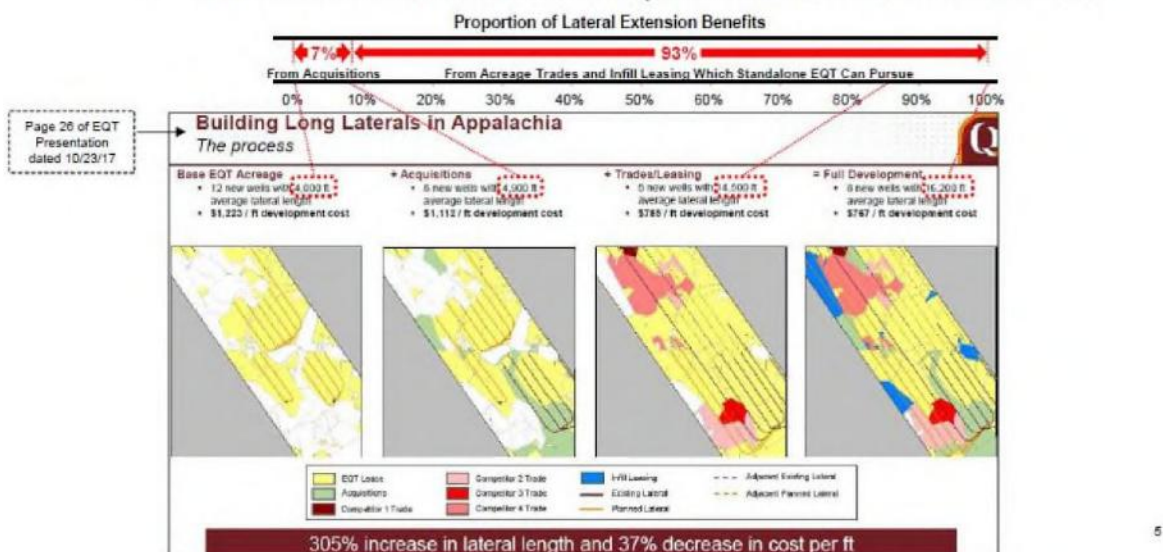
Proportion of Lateral Extension Benefits

7%

93%

From Acquisitions

From Acreage Trades and Infill Leasing Which Standalone EQT Can Pursue

0% 10% 20% 30% 40% 50% 60% 70% 80% 90% 100%

Page 26 of EQT Presentation dated 10/23/17

Building Long Laterals in Appalachia

The process

Base EQT Acreage
• 12 new wells with 4,000 ft average lateral length
• $1,223 / ft development cost

+ Acquisitions
• 8 new wells with 4,900 ft average lateral length
• $1,112 / ft development cost

+ Trades/Leasing
• 5 new wells with 14,500 ft average lateral length
• $785 / ft development cost

= Full Development
• 8 new wells with 16,200 ft average lateral length
• $767 / ft development cost

EQT Lease
Acquisitions
Competitor 1 Trade
Competitor 2 Trade
Competitor 3 Trade
Competitor 4 Trade
Infill Leasing
Existing Lateral
Planned Lateral
Adjacent Existing Lateral
Adjacent Planned Lateral

305% increase in lateral length and 37% decrease in cost per ft

5